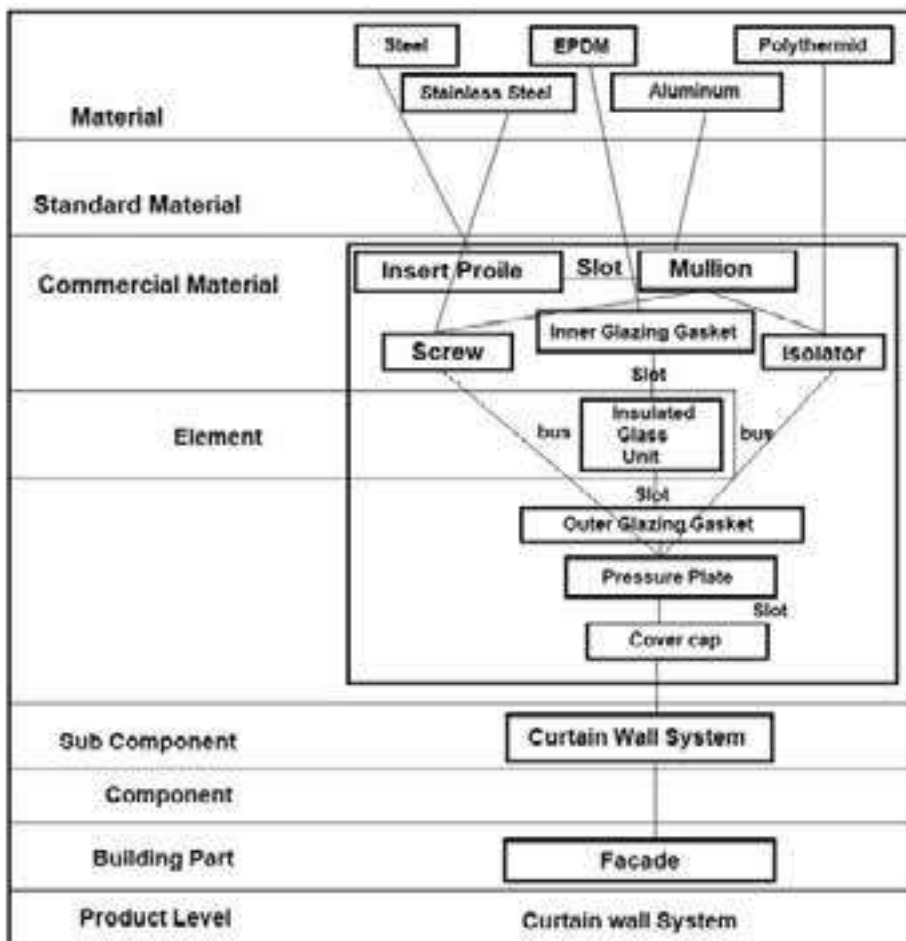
Steel
EPDM
Polythermid
Stainless Steel
Aluminum
Material

Standard Material

Commercial Material
Insert Proile
Slot
Mullion
Inner Glazing Gasket
Screw
Isolator
Slot

Element
bus
Insulated Glass Unit
bus
Slot
Outer Glazing Gasket
Pressure Plate
Slot
Cover cap

Sub Component
Curtain Wall System

Component

Building Part
Facade

Product Level
Curtain wall System